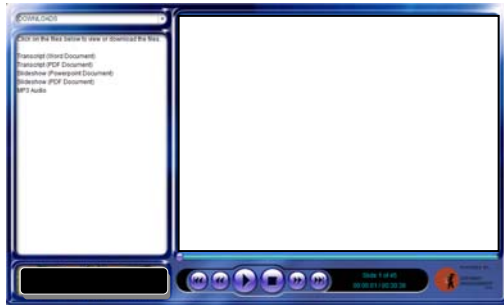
DOWNLOADS

Click on the files below to view or download the files.

Transcript (Word Document)
Transcript (PDF Document)
Slideshow (Powerpoint Document)
Slideshow (PDF Document)
MP3 Audio

Slide 1 of 45
00:00:01 / 00:39:36

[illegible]